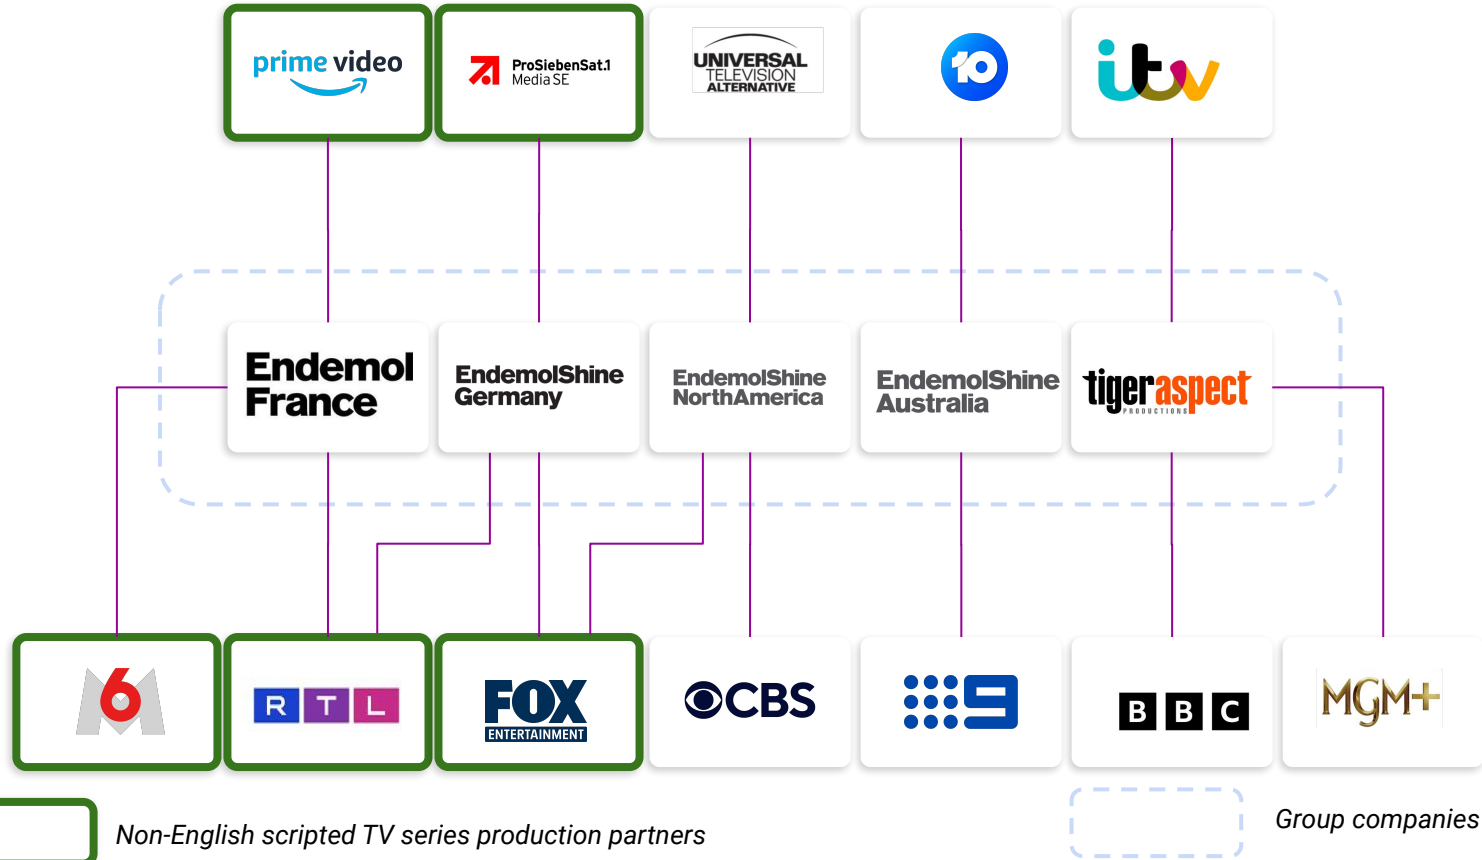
prime video

ProSiebenSat.1 Media SE

UNIVERSAL TELEVISION ALTERNATIVE

10

itv

Endemol France

EndemolShine Germany

EndemolShine NorthAmerica

EndemolShine Australia

tigeraspect PRODUCTIONS

M6

R T L

FOX ENTERTAINMENT

CBS

9

B B C

MGM+

Non-English scripted TV series production partners

Group companies